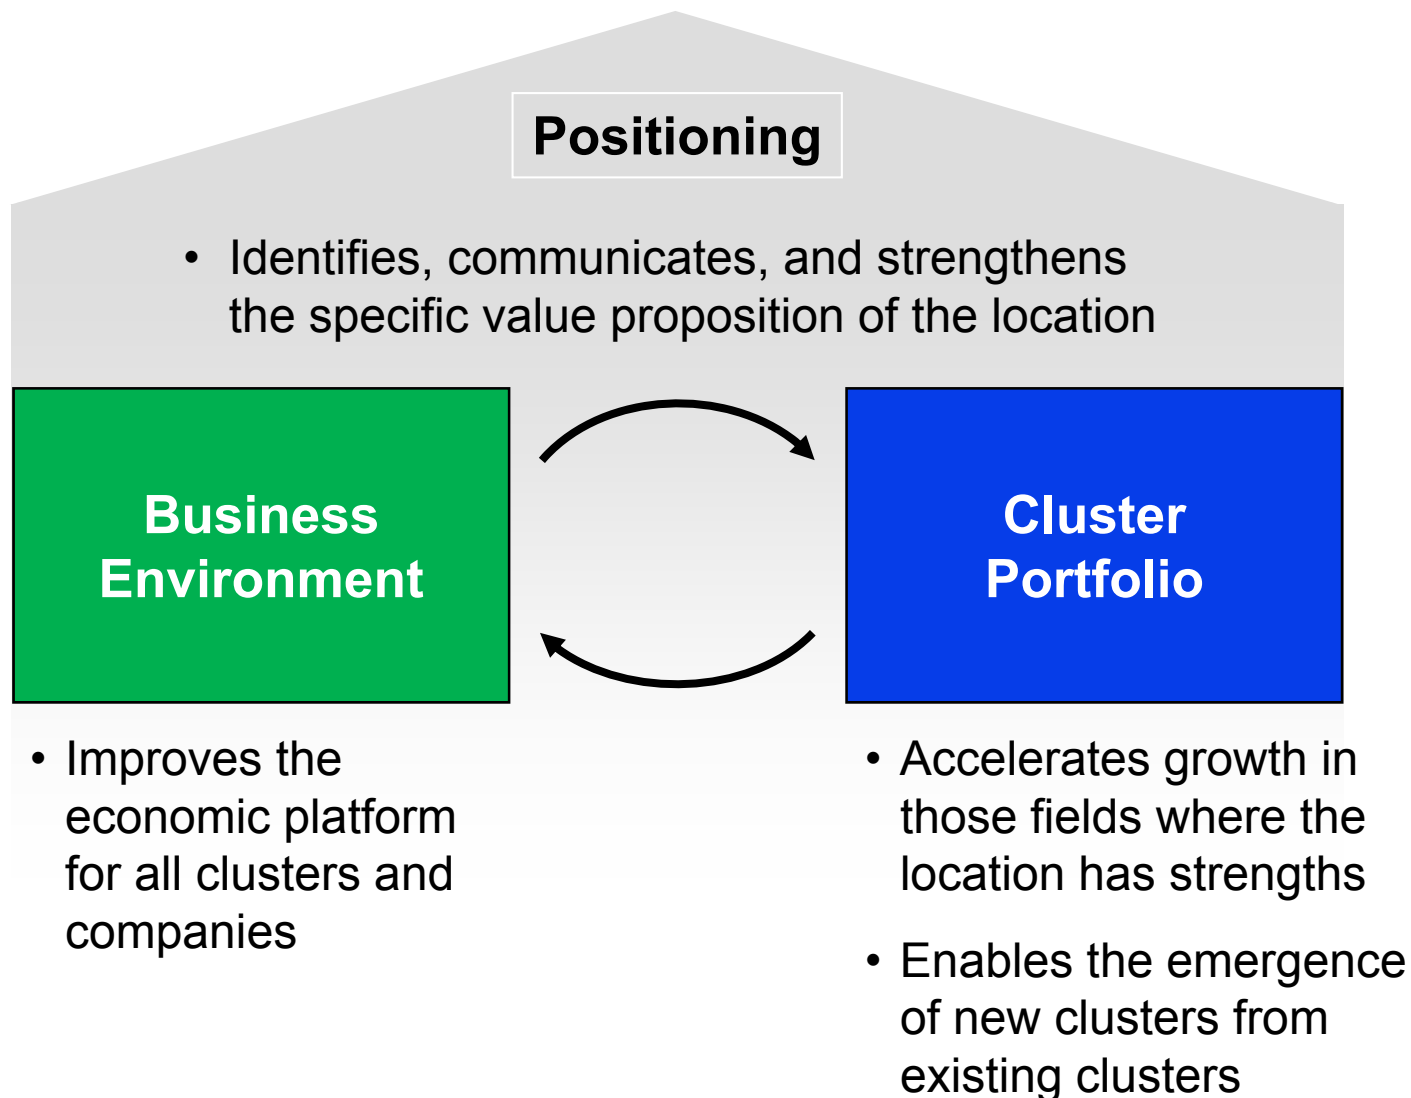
Positioning

• Identifies, communicates, and strengthens the specific value proposition of the location

Business Environment

Cluster Portfolio

• Improves the economic platform for all clusters and companies

• Accelerates growth in those fields where the location has strengths

• Enables the emergence of new clusters from existing clusters